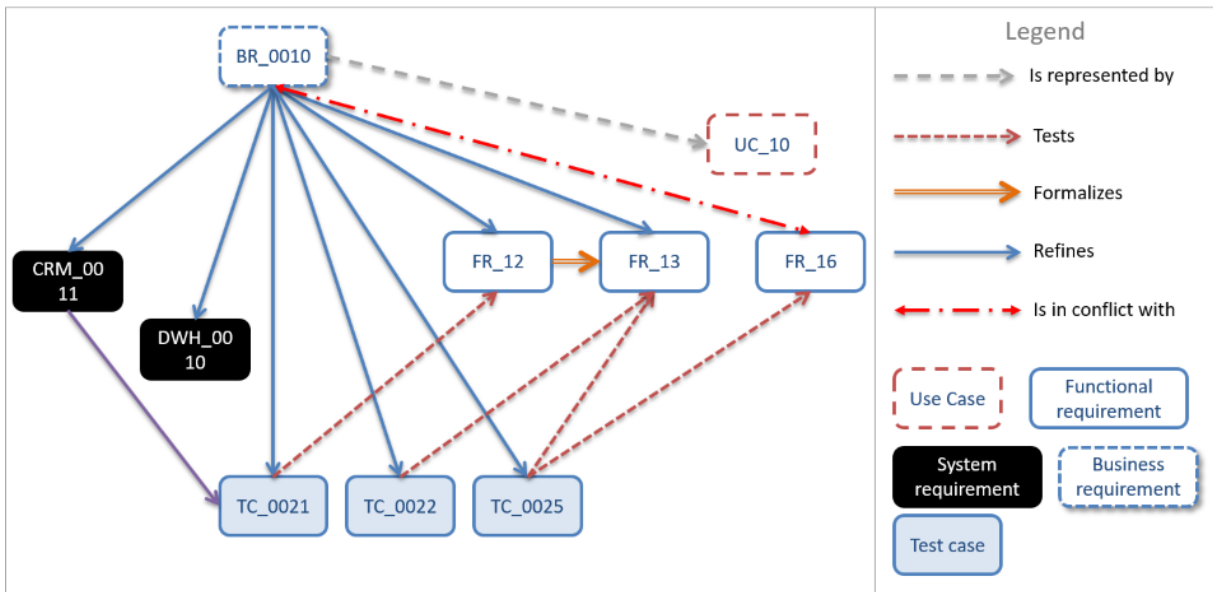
BR_0010

UC_10

CRM_0011

DWH_0010

FR_12

FR_13

FR_16

TC_0021

TC_0022

TC_0025

Legend

Is represented by

Tests

Formalizes

Refines

Is in conflict with

Use Case

Functional requirement

System requirement

Business requirement

Test case